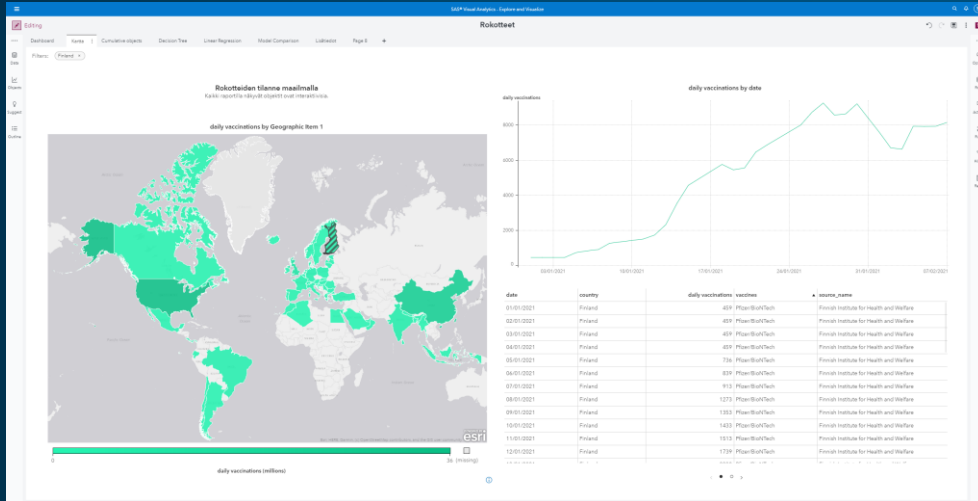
SAS® Visual Analytics - Explore and Visualize

Editing

Rokotteet

Dashboard | Kartta | Cumulative objects | Decision Tree | Linear Regression | Model Comparison | LisHexbin | Page 8 | +

Filters: Finland

Data

Objects

Suggest

Outline

Rokotteiden tilanne maailmalla
Kaikki raportilla näkyvät objektit ovat interaktiivisia.

daily vaccinations by Geographic Item 1

esri

0

36 (missing)

daily vaccinations (millions)

daily vaccinations by date

daily vaccinations

8000

6000

4000

2000

0

03/01/2021 | 10/01/2021 | 17/01/2021 | 24/01/2021 | 31/01/2021 | 07/02/2021

| date | country | daily vaccinations | vaccines | source_name |
|---|---|---|---|---|
| 01/01/2021 | Finland | 459 | Pfizer/BioNTech | Finnish Institute for Health and Welfare |
| 02/01/2021 | Finland | 459 | Pfizer/BioNTech | Finnish Institute for Health and Welfare |
| 03/01/2021 | Finland | 459 | Pfizer/BioNTech | Finnish Institute for Health and Welfare |
| 04/01/2021 | Finland | 459 | Pfizer/BioNTech | Finnish Institute for Health and Welfare |
| 05/01/2021 | Finland | 736 | Pfizer/BioNTech | Finnish Institute for Health and Welfare |
| 06/01/2021 | Finland | 839 | Pfizer/BioNTech | Finnish Institute for Health and Welfare |
| 07/01/2021 | Finland | 913 | Pfizer/BioNTech | Finnish Institute for Health and Welfare |
| 08/01/2021 | Finland | 1273 | Pfizer/BioNTech | Finnish Institute for Health and Welfare |
| 09/01/2021 | Finland | 1353 | Pfizer/BioNTech | Finnish Institute for Health and Welfare |
| 10/01/2021 | Finland | 1433 | Pfizer/BioNTech | Finnish Institute for Health and Welfare |
| 11/01/2021 | Finland | 1513 | Pfizer/BioNTech | Finnish Institute for Health and Welfare |
| 12/01/2021 | Finland | 1739 | Pfizer/BioNTech | Finnish Institute for Health and Welfare |